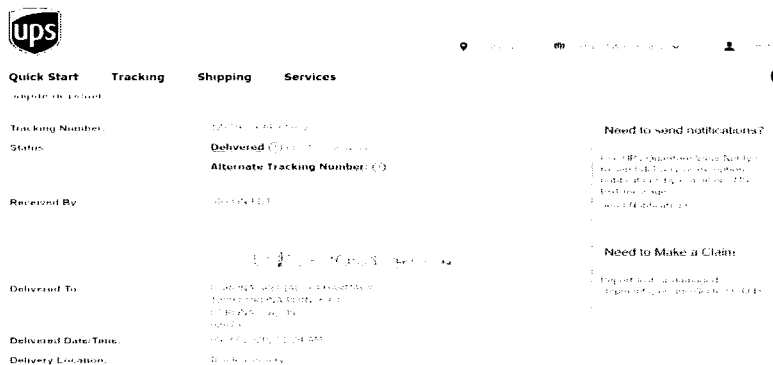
ups

Quick Start Tracking Shipping Services

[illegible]

Tracking Number: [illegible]

Status: Delivered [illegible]

Alternate Tracking Number: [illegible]

Received By: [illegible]

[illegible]

Delivered To: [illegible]

Delivered Date/Time: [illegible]

Delivery Location: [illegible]

Need to send notifications?

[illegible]

Need to Make a Claim

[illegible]